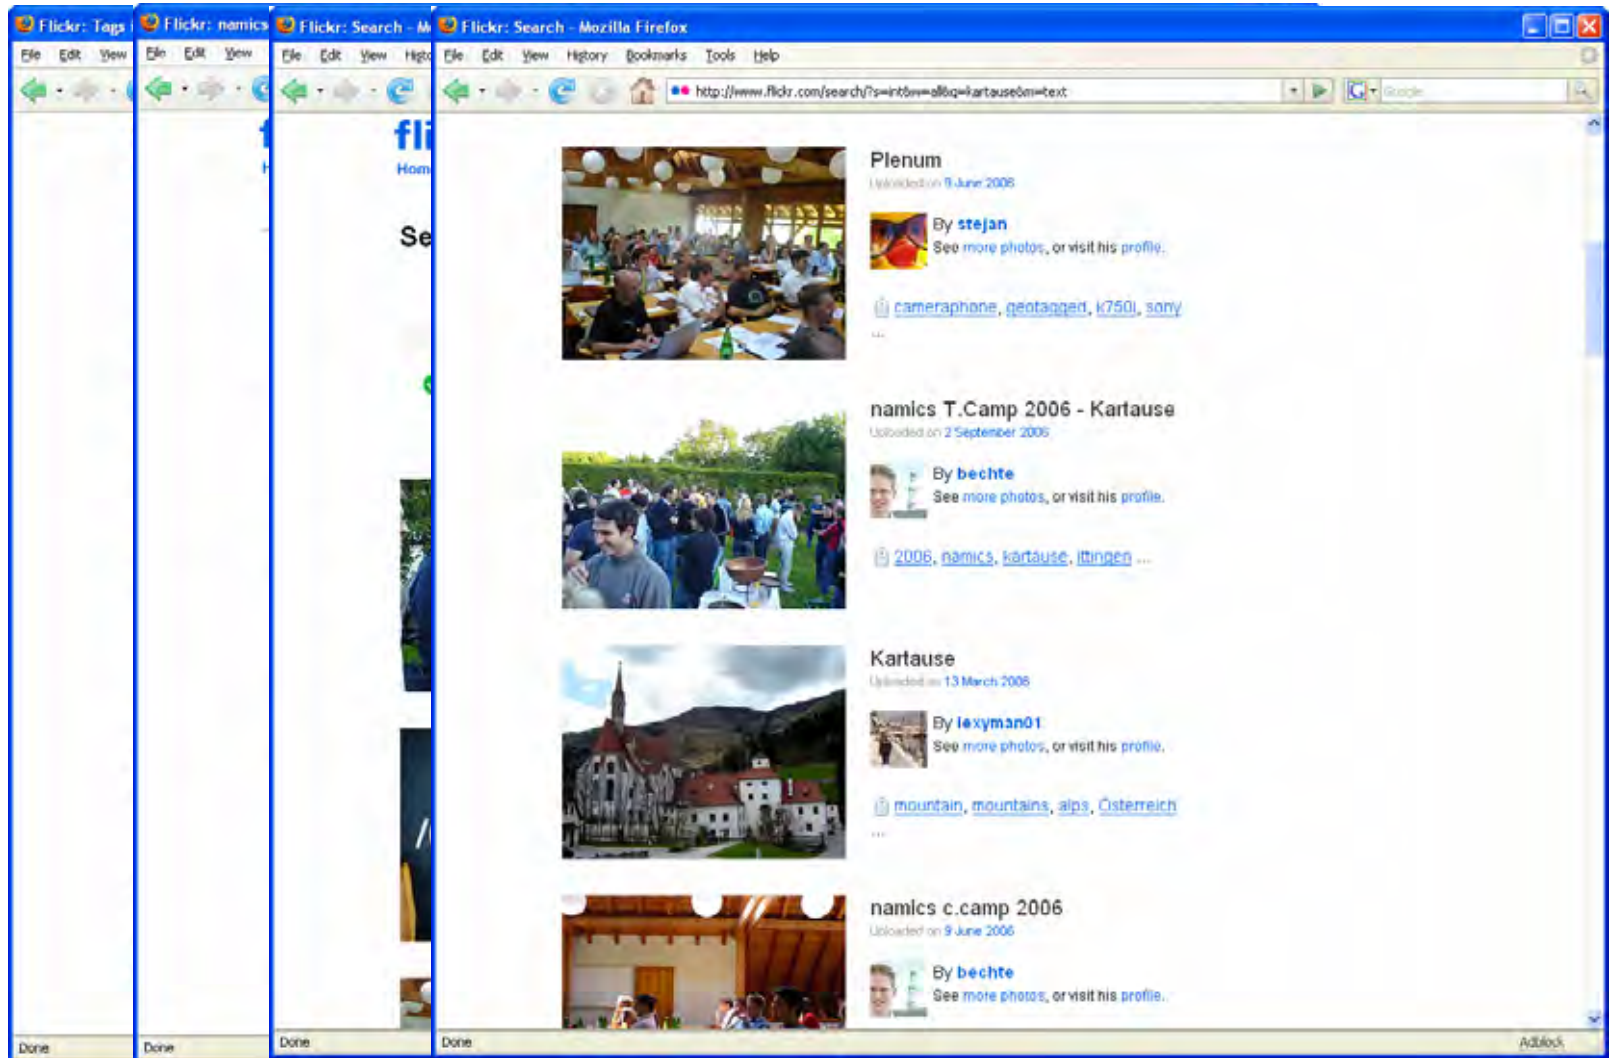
Flickr: Tags
File Edit View
Done

Flickr: namics
File Edit View
Done

Flickr: Search - M
File Edit View Hist
fli
Hom
Se
Done

Flickr: Search - Mozilla Firefox
File Edit View History Bookmarks Tools Help
http://www.flickr.com/search/?s=int&w=all&q=kartause&m=text
Google

Plenum
Uploaded on 9 June 2006
By stejan
See more photos, or visit his profile.
cameraphone, geotagged, k750i, sony
...

namics T.Camp 2006 - Kartause
Uploaded on 2 September 2006
By bechte
See more photos, or visit his profile.
2006, namics, kartause, ittingen ...

Kartause
Uploaded on 13 March 2006
By lexyman01
See more photos, or visit his profile.
mountain, mountains, alps, Österreich
...

namics c.camp 2006
Uploaded on 9 June 2006
By bechte
See more photos, or visit his profile.

Done
Adblock